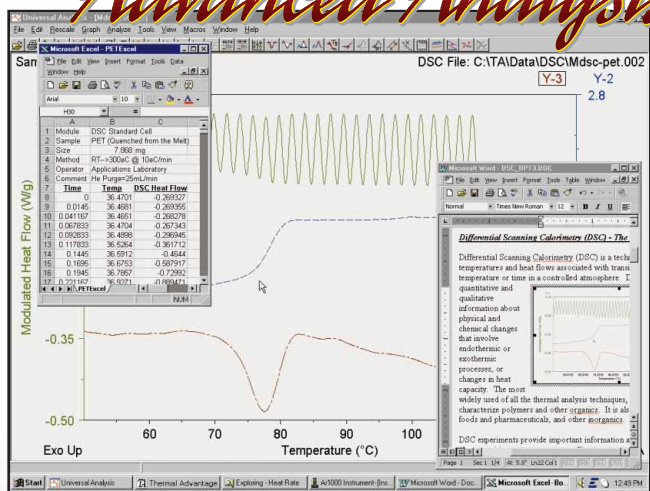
Advanced Analysis

Universal Analysis - [Mdsc
File Edit Rescale Graph Analyze Tools View Macros Window Help

Sam

DSC File: C:\TA\Data\DSC\Mdsc-pet.002

Y-3 Y-2

2.8

Microsoft Excel - PETExcel
File Edit View Insert Format Tools Data Window Help
Arial 10
H30

| | A | B | C |
|---|---|---|---|
| 1 | Module | DSC Standard Cell | |
| 2 | Sample | PET (Quenched from the Melt) | |
| 3 | Size | 7.868 mg | |
| 4 | Method | RT-->300oC @ 10oC/min | |
| 5 | Operator | Applications Laboratory | |
| 6 | Comment | He Purge=25mL/min | |
| 7 | Time | Temp | DSC Heat Flow |
| 8 | 0 | 36.4701 | -0.269327 |
| 9 | 0.0145 | 36.4681 | -0.269355 |
| 10 | 0.041167 | 36.4651 | -0.268278 |
| 11 | 0.067833 | 36.4704 | -0.267343 |
| 12 | 0.092833 | 36.4898 | -0.296845 |
| 13 | 0.117833 | 36.5264 | -0.361712 |
| 14 | 0.1445 | 36.5912 | -0.4644 |
| 15 | 0.1695 | 36.6753 | -0.587917 |
| 16 | 0.1945 | 36.7857 | -0.72992 |
| 17 | 0.221167 | 36.9271 | -0.869477 |

PETExcel
NUM

Modulated Heat Flow (W/g)

-0.35

-0.50

Exo Up

60 70 80 90 100

Temperature (°C)

Microsoft Word - DSC_APP1.DOC
File Edit View Insert Format Tools Table Window
Normal Times New Roman 12 B I U

Differential Scanning Calorimetry (DSC) - The

Differential Scanning Calorimetry (DSC) is a techn temperatures and heat flows associated with transi temperature or time in a controlled atmosphere. D quantitative and qualitative information about physical and chemical changes that involve endothermic or exothermic processes, or changes in heat capacity. The most widely used of all the thermal analysis techniques, characterize polymers and other organics. It is als foods and pharmaceuticals, and other inorganics.

DSC experiments provide important information a

Page 1 Sec 1 1/4 At 5.8" Ln 22 Col 1

Start Universal Analysis Thermal Advantage Exploring - Heat Rate Ar1000 Instrument-[Ins... Microsoft Word - Doc... Microsoft Excel - Bo... 12:49 PM